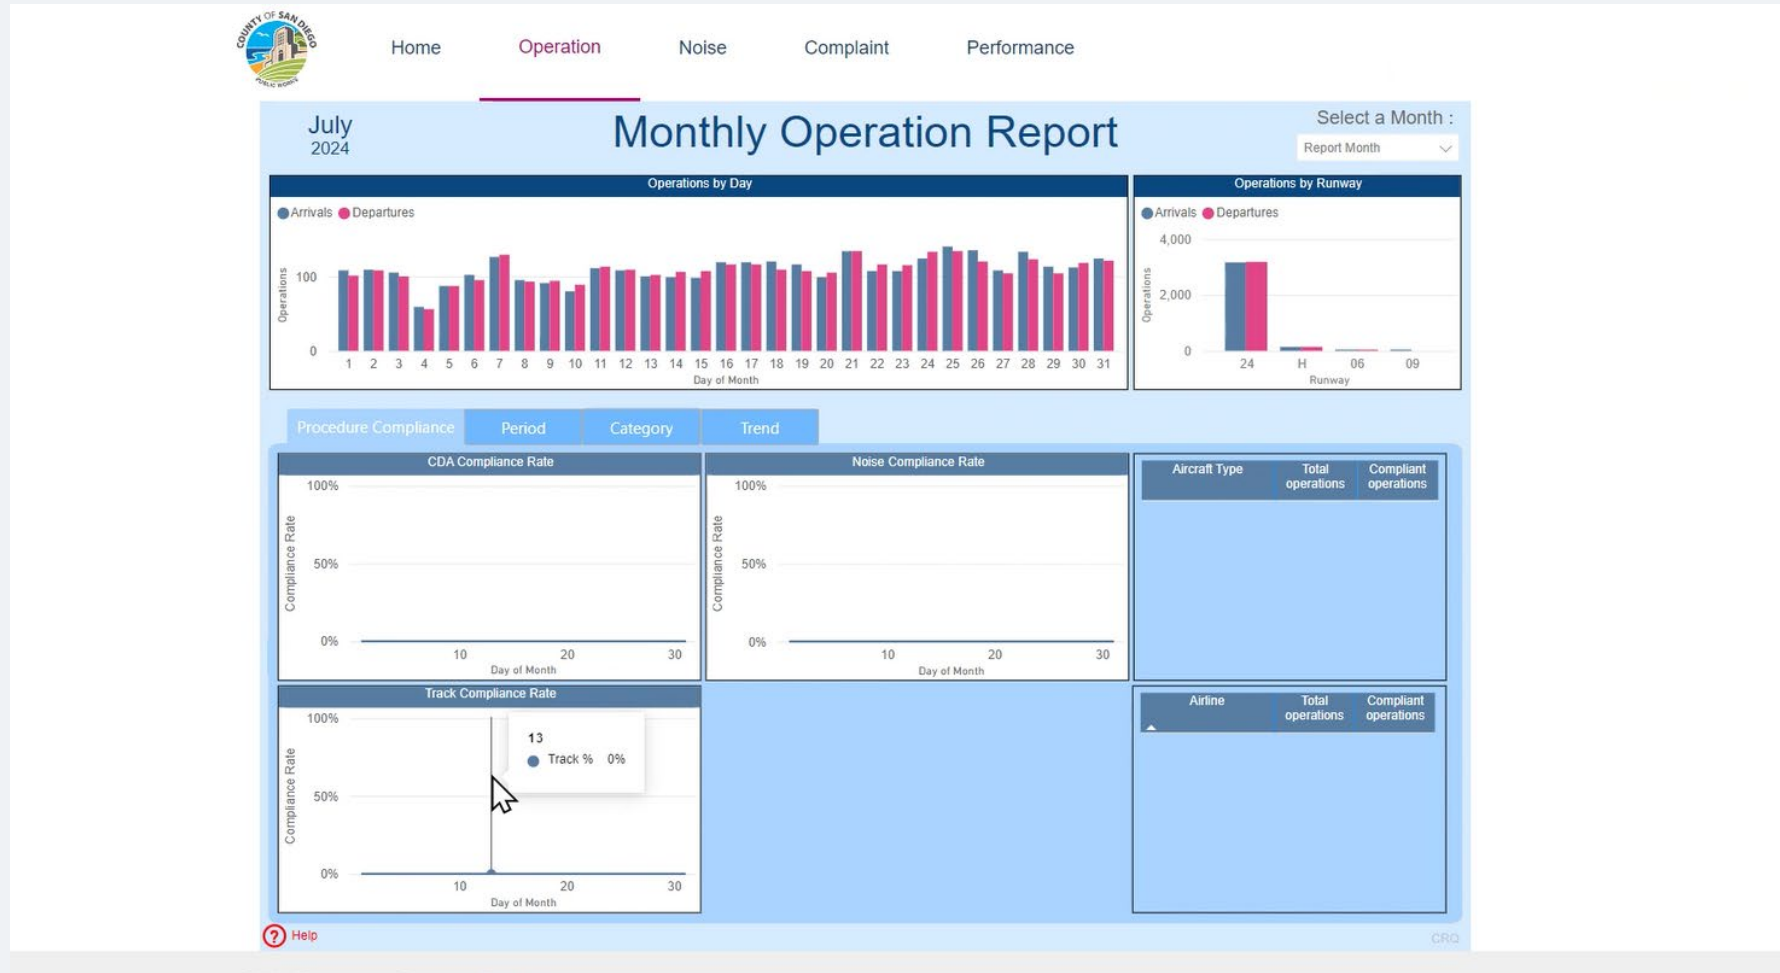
COUNTY OF SAN DIEGO PUBLIC WORKS

Home Operation Noise Complaint Performance

July 2024

Monthly Operation Report

Select a Month :
Report Month

Operations by Day
Arrivals Departures
Operations
100
0
1 2 3 4 5 6 7 8 9 10 11 12 13 14 15 16 17 18 19 20 21 22 23 24 25 26 27 28 29 30 31
Day of Month

Operations by Runway
Arrivals Departures
Operations
4,000
2,000
0
24 H 06 09
Runway

Procedure Compliance Period Category Trend

CDA Compliance Rate
100%
50%
0%
Compliance Rate
10 20 30
Day of Month

Noise Compliance Rate
100%
50%
0%
Compliance Rate
10 20 30
Day of Month

| Aircraft Type | Total operations | Compliant operations |
|---|---|---|

Track Compliance Rate
100%
50%
0%
Compliance Rate
13
Track % 0%
10 20 30
Day of Month

| Airline | Total operations | Compliant operations |
|---|---|---|

Help

CRQ